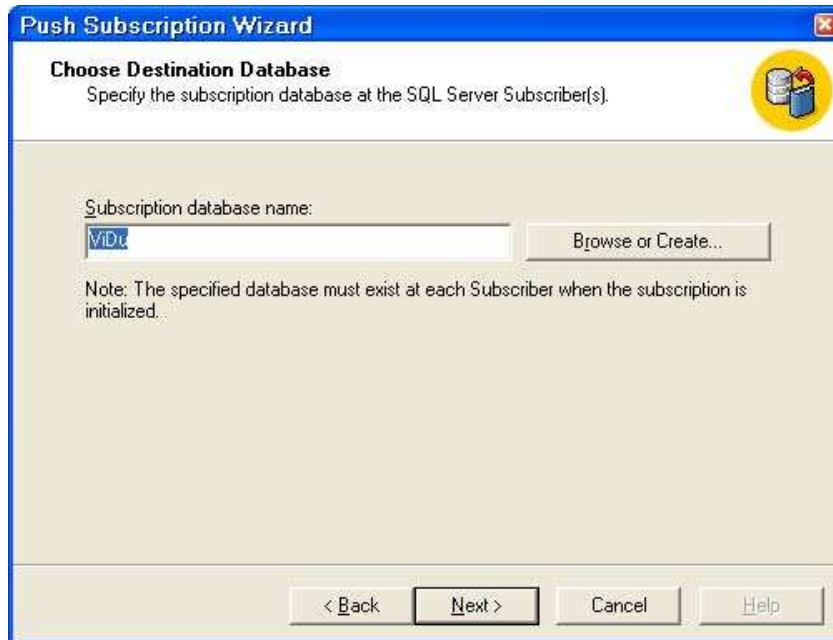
Push Subscription Wizard

Choose Destination Database
Specify the subscription database at the SQL Server Subscriber(s).

Subscription database name:

ViDu

Browse or Create...

Note: The specified database must exist at each Subscriber when the subscription is initialized.

< Back

Next >

Cancel

Help